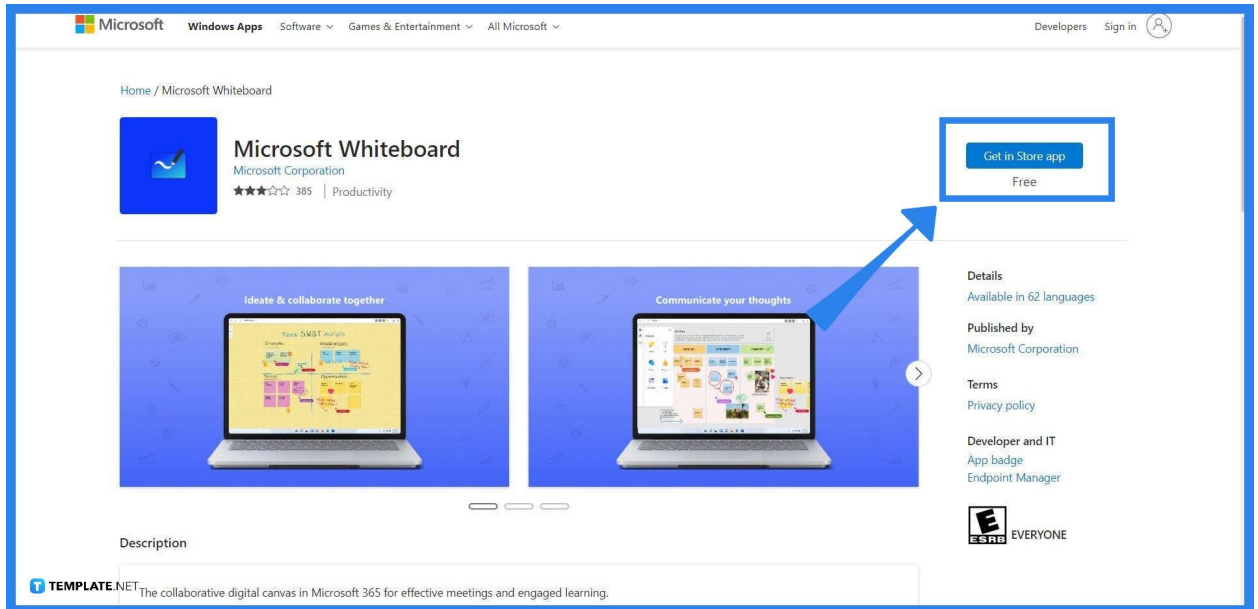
Microsoft Windows Apps Software ⌄ Games & Entertainment ⌄ All Microsoft ⌄ Developers Sign in

Home / Microsoft Whiteboard

Microsoft Whiteboard
Microsoft Corporation
385 | Productivity

Get in Store app
Free

Ideate & collaborate together

Team S.W.O.T. Analysis

Communicate your thoughts

Details
Available in 62 languages

Published by
Microsoft Corporation

Terms
Privacy policy

Developer and IT
App badge
Endpoint Manager

E
ESRB EVERYONE

Description

TEMPLATE.NET

The collaborative digital canvas in Microsoft 365 for effective meetings and engaged learning.